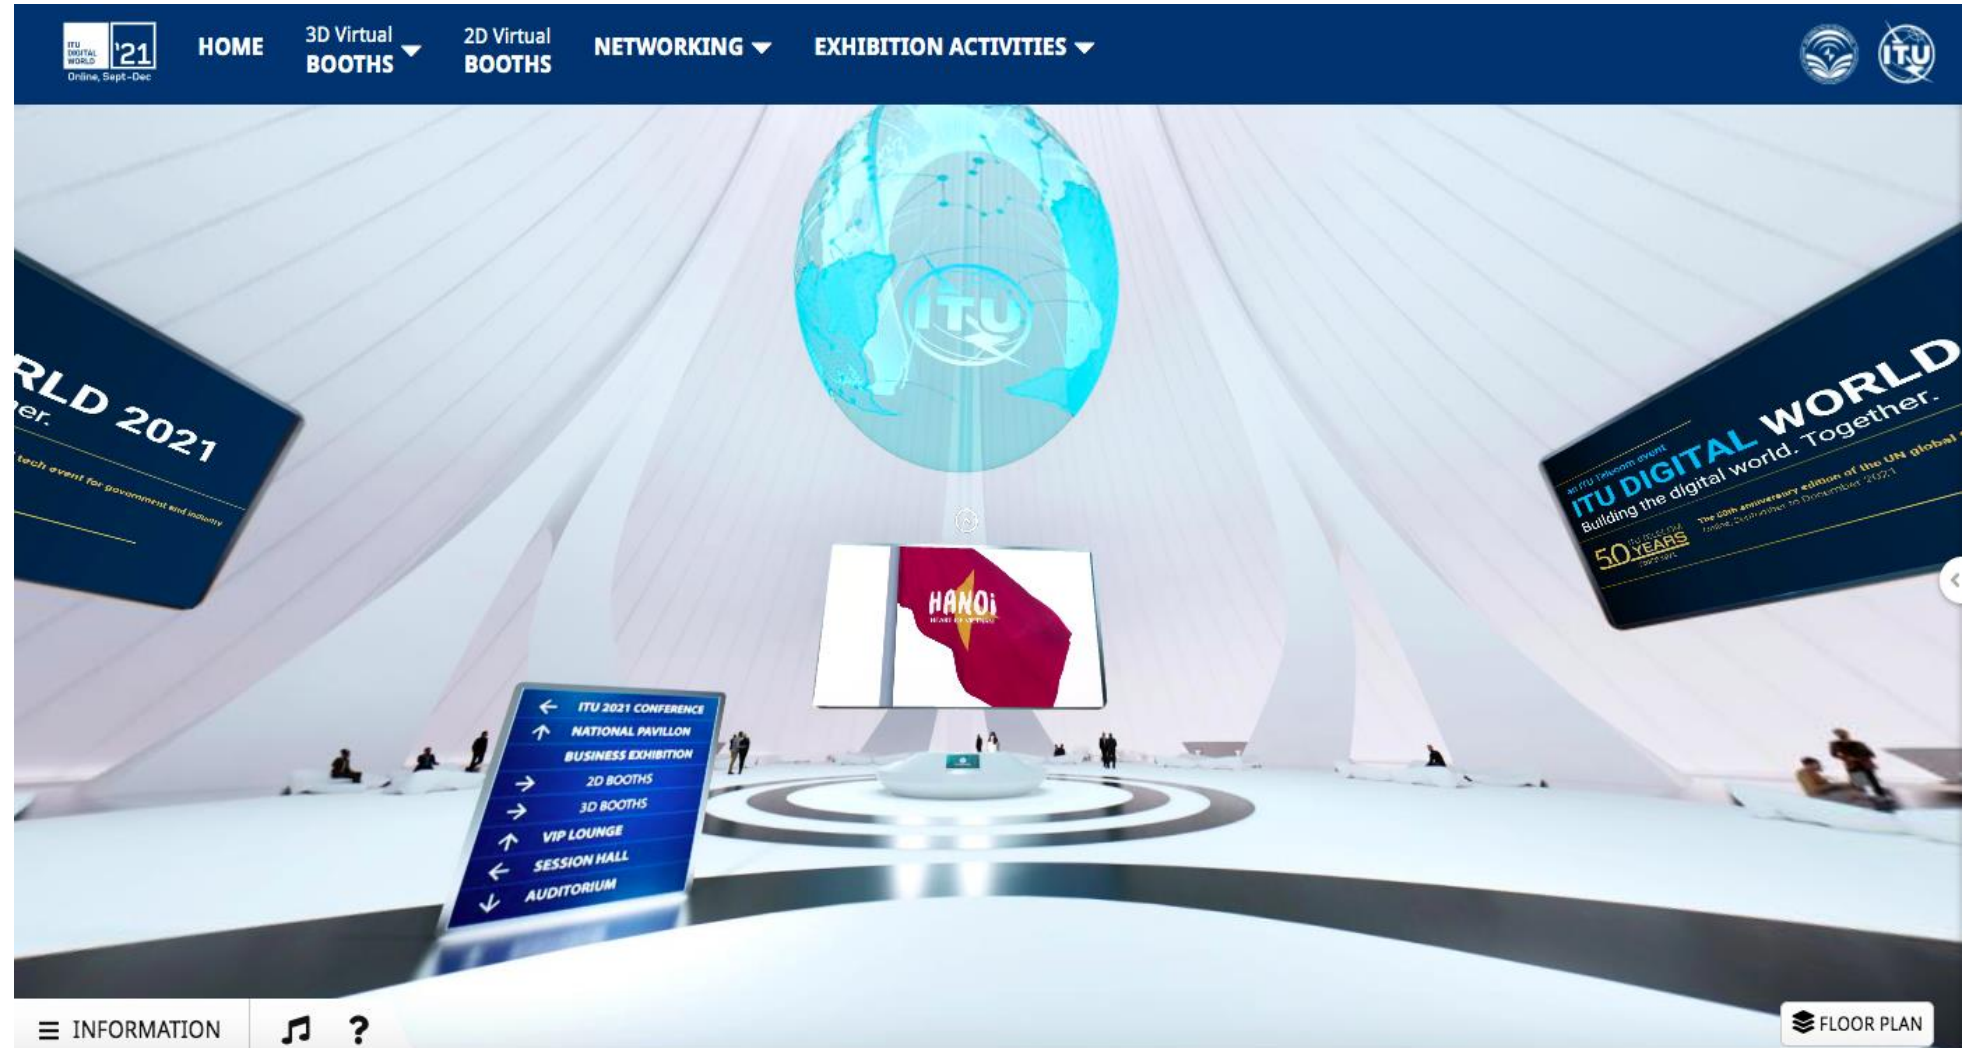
ITU DIGITAL WORLD '21 Online, Sept-Dec

HOME

3D Virtual BOOTHS

2D Virtual BOOTHS

NETWORKING

EXHIBITION ACTIVITIES

ITU

RLD 2021
er.
tech event for government and industry

ITU

HANOI
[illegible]

ITU 2021 CONFERENCE
NATIONAL PAVILLON
BUSINESS EXHIBITION
2D BOOTHS
3D BOOTHS
VIP LOUNGE
SESSION HALL
AUDITORIUM

an ITU Telecom event
ITU DIGITAL WORLD
Building the digital world. Together.
The 50th anniversary edition of the UN global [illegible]
Online, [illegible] December 2021
50 YEARS

INFORMATION

?

FLOOR PLAN